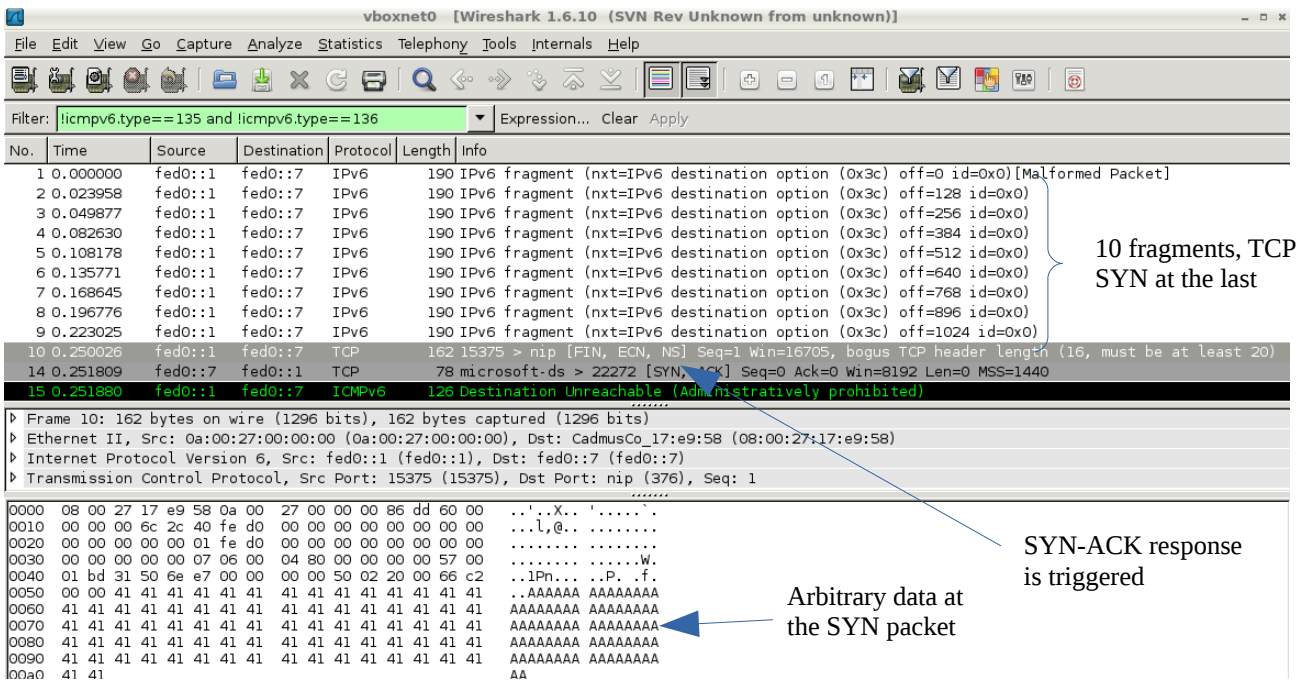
vboxnet0 [Wireshark 1.6.10 (SVN Rev Unknown from unknown)]

File Edit View Go Capture Analyze Statistics Telephony Tools Internals Help

Filter: !icmpv6.type==135 and !icmpv6.type==136 Expression... Clear Apply

| No. | Time | Source | Destination | Protocol | Length | Info |
|---|---|---|---|---|---|---|
| 1 | 0.000000 | fed0::1 | fed0::7 | IPv6 | 190 | IPv6 fragment (nxt=IPv6 destination option (0x3c) off=0 id=0x0)[Malformed Packet] |
| 2 | 0.023958 | fed0::1 | fed0::7 | IPv6 | 190 | IPv6 fragment (nxt=IPv6 destination option (0x3c) off=128 id=0x0) |
| 3 | 0.049877 | fed0::1 | fed0::7 | IPv6 | 190 | IPv6 fragment (nxt=IPv6 destination option (0x3c) off=256 id=0x0) |
| 4 | 0.082630 | fed0::1 | fed0::7 | IPv6 | 190 | IPv6 fragment (nxt=IPv6 destination option (0x3c) off=384 id=0x0) |
| 5 | 0.108178 | fed0::1 | fed0::7 | IPv6 | 190 | IPv6 fragment (nxt=IPv6 destination option (0x3c) off=512 id=0x0) |
| 6 | 0.135771 | fed0::1 | fed0::7 | IPv6 | 190 | IPv6 fragment (nxt=IPv6 destination option (0x3c) off=640 id=0x0) |
| 7 | 0.168645 | fed0::1 | fed0::7 | IPv6 | 190 | IPv6 fragment (nxt=IPv6 destination option (0x3c) off=768 id=0x0) |
| 8 | 0.196776 | fed0::1 | fed0::7 | IPv6 | 190 | IPv6 fragment (nxt=IPv6 destination option (0x3c) off=896 id=0x0) |
| 9 | 0.223025 | fed0::1 | fed0::7 | IPv6 | 190 | IPv6 fragment (nxt=IPv6 destination option (0x3c) off=1024 id=0x0) |
| 10 | 0.250026 | fed0::1 | fed0::7 | TCP | 162 | 15375 > nip [FIN, ECN, NS] Seq=1 Win=16705, bogus TCP header length (16, must be at least 20) |
| 14 | 0.251809 | fed0::7 | fed0::1 | TCP | 78 | microsoft-ds > 22272 [SYN, ACK] Seq=0 Ack=0 Win=8192 Len=0 MSS=1440 |
| 15 | 0.251880 | fed0::1 | fed0::7 | ICMPv6 | 126 | Destination Unreachable (Administratively prohibited) |

10 fragments, TCP SYN at the last

Frame 10: 162 bytes on wire (1296 bits), 162 bytes captured (1296 bits)
Ethernet II, Src: 0a:00:27:00:00:00 (0a:00:27:00:00:00), Dst: CadmusCo_17:e9:58 (08:00:27:17:e9:58)
Internet Protocol Version 6, Src: fed0::1 (fed0::1), Dst: fed0::7 (fed0::7)
Transmission Control Protocol, Src Port: 15375 (15375), Dst Port: nip (376), Seq: 1

0000 08 00 27 17 e9 58 0a 00 27 00 00 00 86 dd 60 00 ..'..X.. '.....`.
0010 00 00 00 6c 2c 40 fe d0 00 00 00 00 00 00 00 00 ...l,@.. ........
0020 00 00 00 00 00 01 fe d0 00 00 00 00 00 00 00 00 ........ ........
0030 00 00 00 00 00 07 06 00 04 80 00 00 00 00 57 00 ........ ......W.
0040 01 bd 31 50 6e e7 00 00 00 00 50 02 20 00 66 c2 ..1Pn... ..P. .f.
0050 00 00 41 41 41 41 41 41 41 41 41 41 41 41 41 41 ..AAAAAA AAAAAAAA
0060 41 41 41 41 41 41 41 41 41 41 41 41 41 41 41 41 AAAAAAAA AAAAAAAA
0070 41 41 41 41 41 41 41 41 41 41 41 41 41 41 41 41 AAAAAAAA AAAAAAAA
0080 41 41 41 41 41 41 41 41 41 41 41 41 41 41 41 41 AAAAAAAA AAAAAAAA
0090 41 41 41 41 41 41 41 41 41 41 41 41 41 41 41 41 AAAAAAAA AAAAAAAA
00a0 41 41 AA

SYN-ACK response is triggered

Arbitrary data at the SYN packet